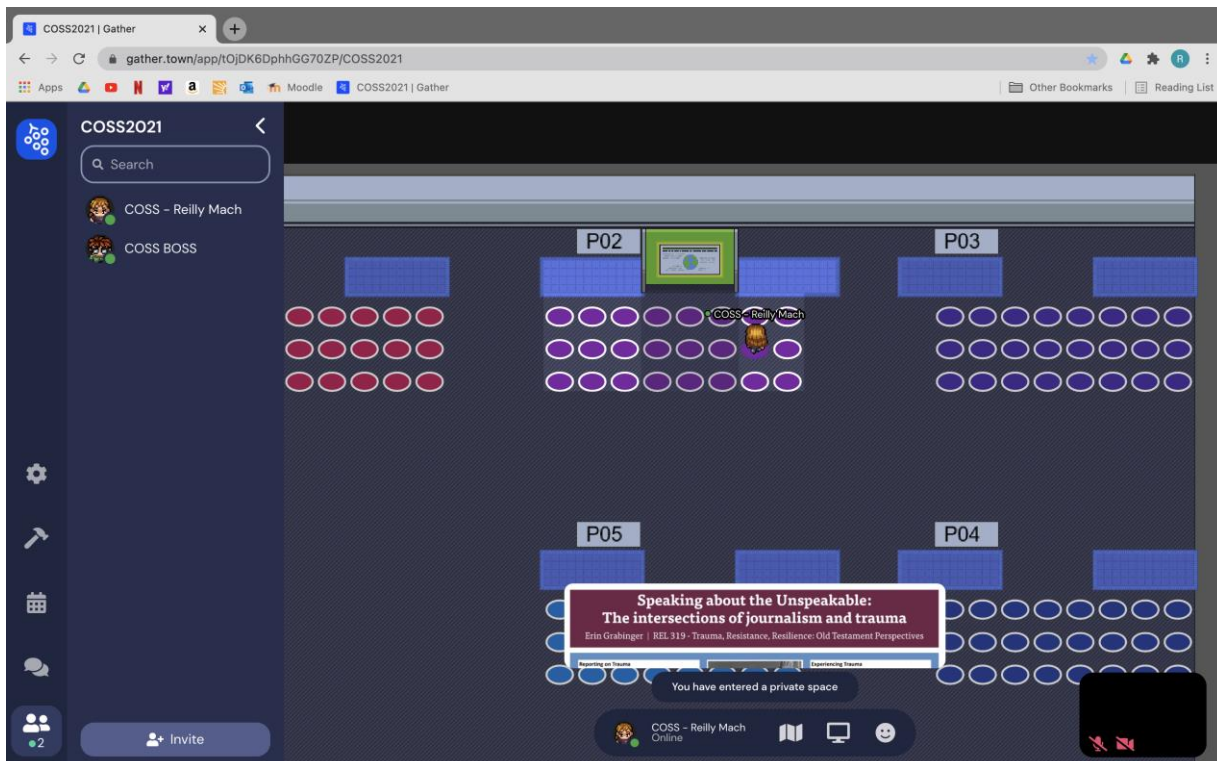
COSS2021 | Gather

gather.town/app/tOjDK6DphhGG70ZP/COSS2021

Apps Moodle COSS2021 | Gather Other Bookmarks Reading List

COSS2021

Search

COSS - Reilly Mach

COSS BOSS

P02

P03

COSS - Reilly Mach

P05

P04

Speaking about the Unspeakable: The intersections of journalism and trauma

Erin Grabinger | REL 319 - Trauma, Resistance, Resilience: Old Testament Perspectives

Reporting on Trauma

Experiencing Trauma

You have entered a private space

Invite

2

COSS - Reilly Mach
Online